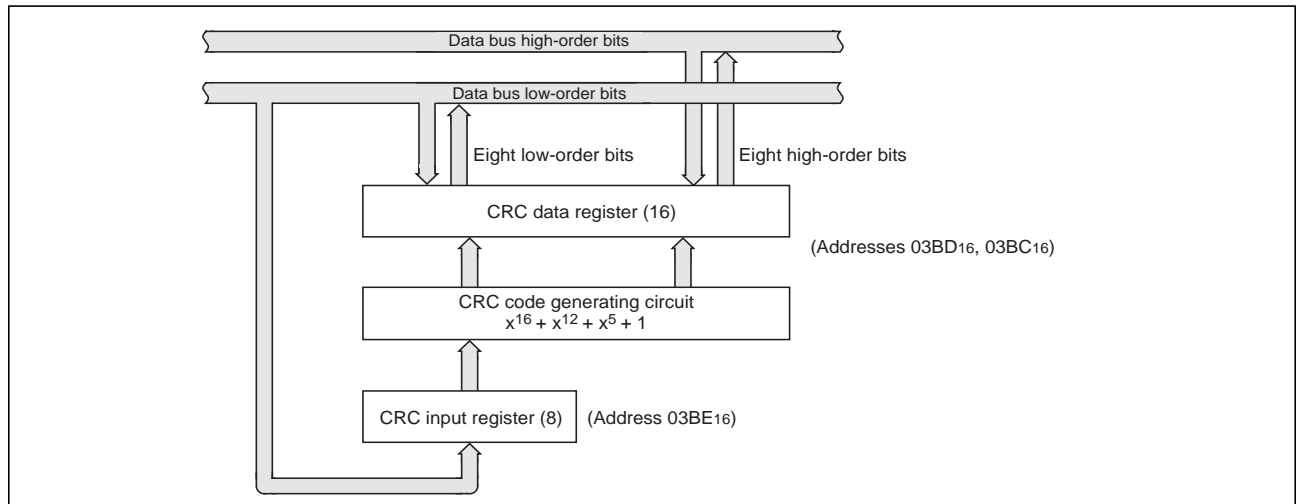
Data bus high-order bits

Data bus low-order bits

Eight low-order bits

Eight high-order bits

CRC data register (16)

(Addresses $03BD_{16}$, $03BC_{16}$)

CRC code generating circuit
$x^{16} + x^{12} + x^5 + 1$

CRC input register (8)

(Address $03BE_{16}$)